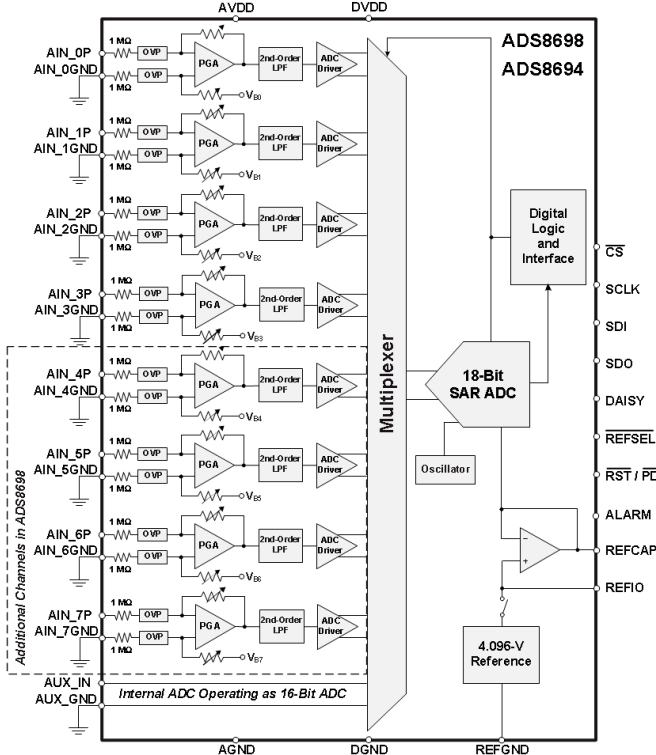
AVDD
DVDD
ADS8698
ADS8694

AIN_0P
AIN_0GND
1 MΩ
OVP
OVP
1 MΩ
PGA
2nd-Order LPF
ADC Driver
$V_{B0}$

AIN_1P
AIN_1GND
1 MΩ
OVP
OVP
1 MΩ
PGA
2nd-Order LPF
ADC Driver
$V_{B1}$

AIN_2P
AIN_2GND
1 MΩ
OVP
OVP
1 MΩ
PGA
2nd-Order LPF
ADC Driver
$V_{B2}$

AIN_3P
AIN_3GND
1 MΩ
OVP
OVP
1 MΩ
PGA
2nd-Order LPF
ADC Driver
$V_{B3}$

AIN_4P
AIN_4GND
1 MΩ
OVP
OVP
1 MΩ
PGA
2nd-Order LPF
ADC Driver
$V_{B4}$

AIN_5P
AIN_5GND
1 MΩ
OVP
OVP
1 MΩ
PGA
2nd-Order LPF
ADC Driver
$V_{B5}$

AIN_6P
AIN_6GND
1 MΩ
OVP
OVP
1 MΩ
PGA
2nd-Order LPF
ADC Driver
$V_{B6}$

AIN_7P
AIN_7GND
1 MΩ
OVP
OVP
1 MΩ
PGA
2nd-Order LPF
ADC Driver
$V_{B7}$

Additional Channels in ADS8698

Multiplexer

Digital Logic and Interface
18-Bit SAR ADC
Oscillator
4.096-V Reference

$\overline{CS}$
SCLK
SDI
SDO
DAISY
$\overline{REFSEL}$
$\overline{RST}$ / PD
ALARM
REFCAP
REFIO

AUX_IN
AUX_GND
Internal ADC Operating as 16-Bit ADC

AGND
DGND
REFGND